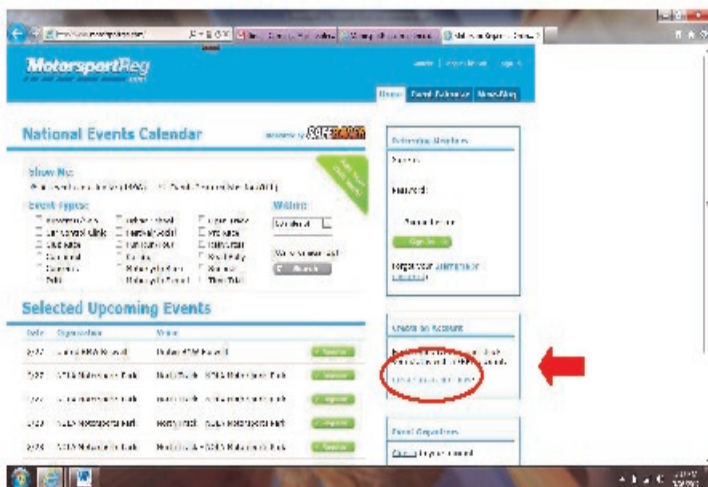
MotorsportReg

Home | Event Calendar | News/Blog

National Events Calendar

Show Me:

Event types:

Within:

Selected Upcoming Events

Date | Organization | Venue

Password

Sign In

Forgot your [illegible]

Create an Account

Event Organizers